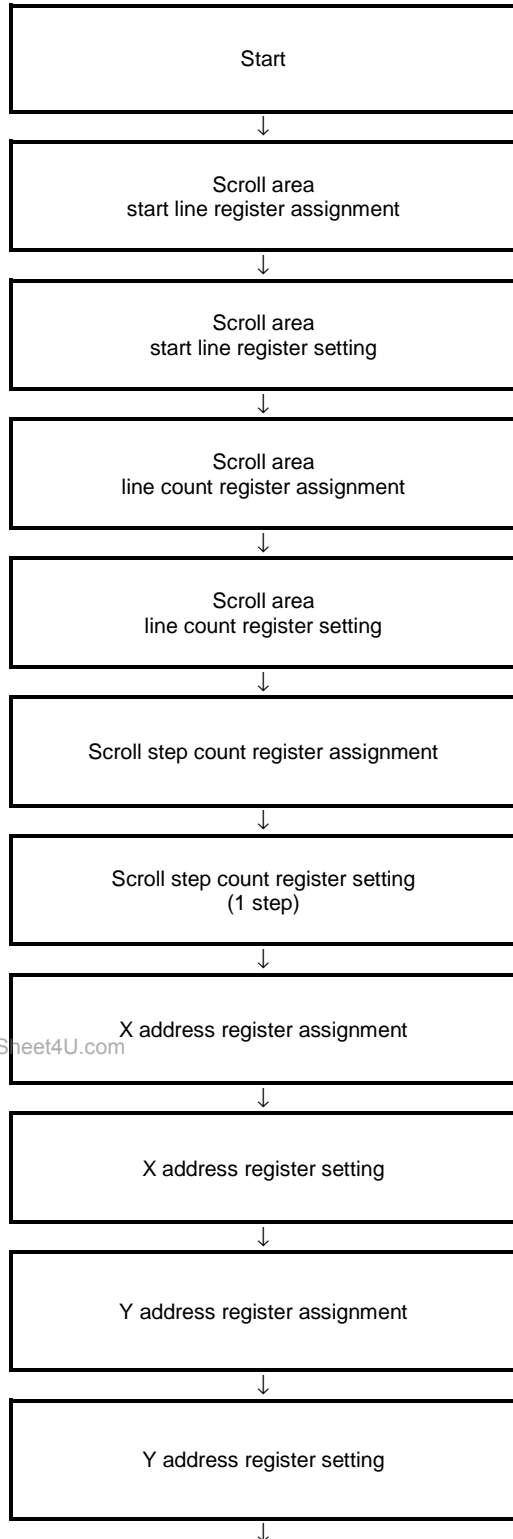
Start

Scroll area
start line register assignment

Scroll area
start line register setting

Scroll area
line count register assignment

Scroll area
line count register setting

Scroll step count register assignment

Scroll step count register setting
(1 step)

heet4U.com X address register assignment

X address register setting

Y address register assignment

Y address register setting